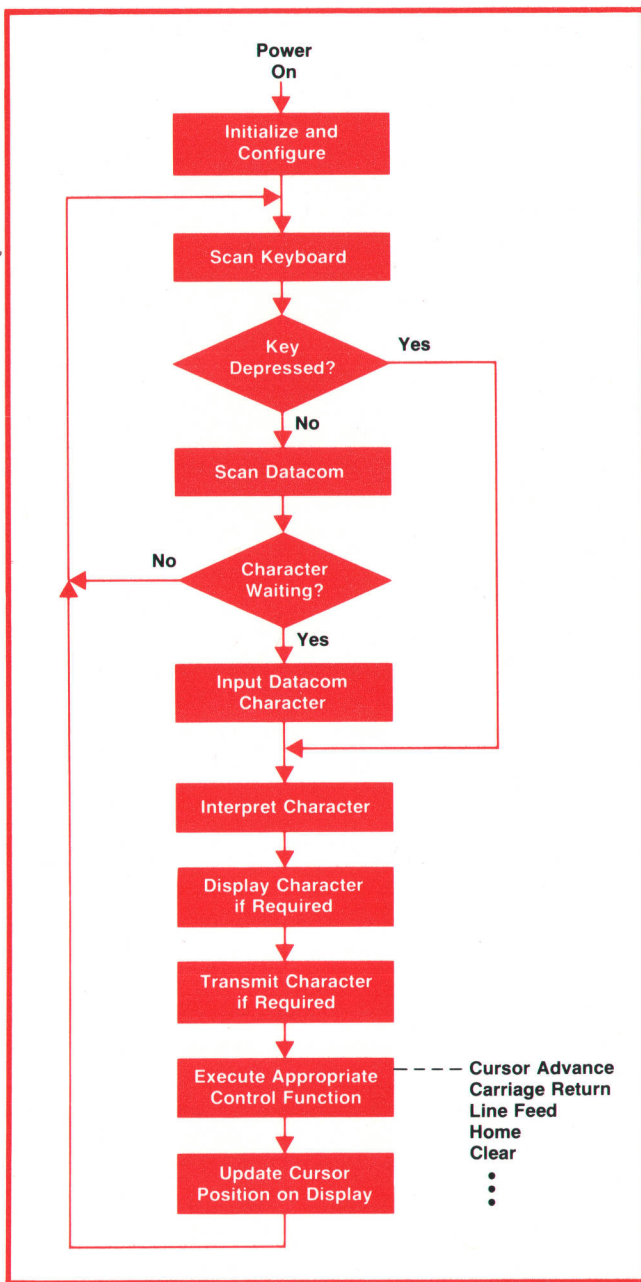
Power
On

Initialize and Configure

Scan Keyboard

Key Depressed?

Yes

No

Scan Datacom

No

Character Waiting?

Yes

Input Datacom Character

Interpret Character

Display Character if Required

Transmit Character if Required

Execute Appropriate Control Function

Cursor Advance
Carriage Return
Line Feed
Home
Clear
•
•
•

Update Cursor Position on Display